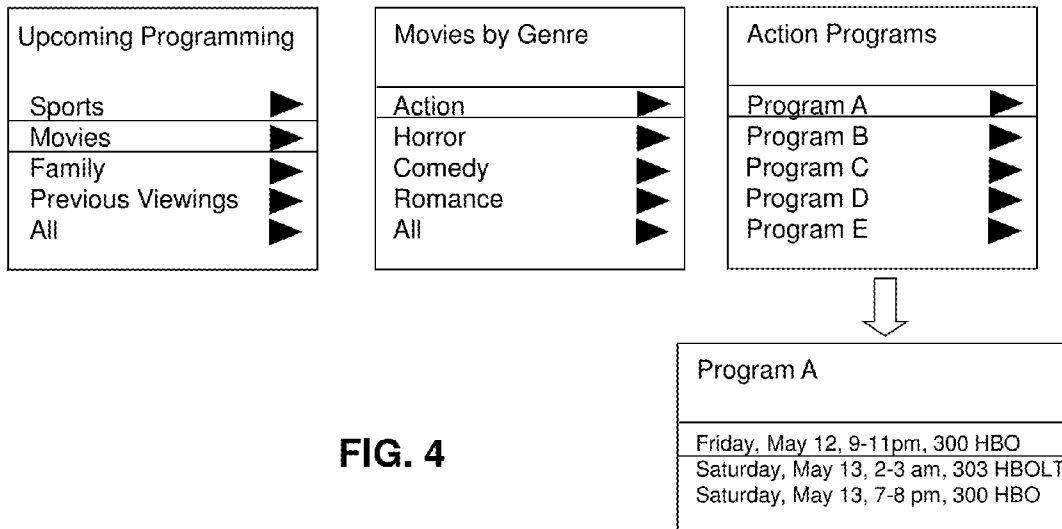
Upcoming Programming

Sports
Movies
Family
Previous Viewings
All

Movies by Genre

Action
Horror
Comedy
Romance
All

Action Programs

Program A
Program B
Program C
Program D
Program E

Program A

Friday, May 12, 9-11pm, 300 HBO
Saturday, May 13, 2-3 am, 303 HBOLT
Saturday, May 13, 7-8 pm, 300 HBO

FIG. 4